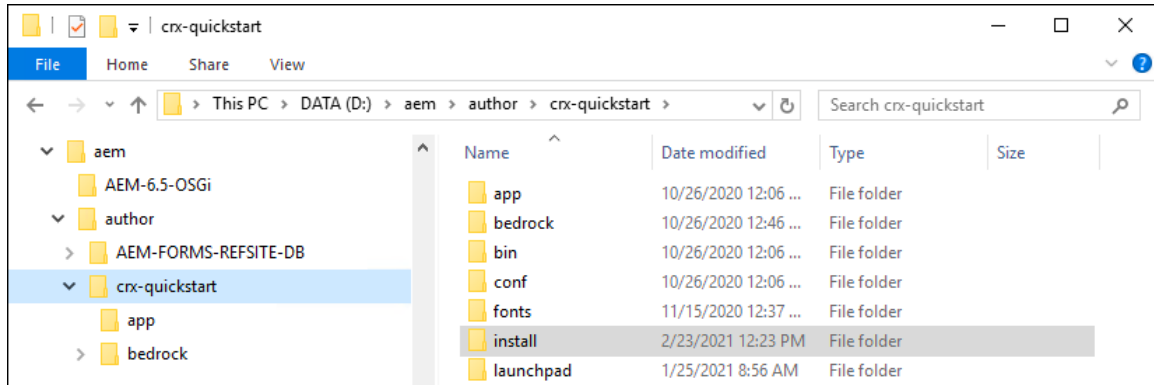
crx-quickstart

File Home Share View

This PC > DATA (D:) > aem > author > crx-quickstart >

Search crx-quickstart

aem
AEM-6.5-OSGi
author
AEM-FORMS-REFSITE-DB
crx-quickstart
app
bedrock

| Name | Date modified | Type | Size |
|---|---|---|---|
| app | 10/26/2020 12:06 ... | File folder | |
| bedrock | 10/26/2020 12:46 ... | File folder | |
| bin | 10/26/2020 12:06 ... | File folder | |
| conf | 10/26/2020 12:06 ... | File folder | |
| fonts | 11/15/2020 12:37 ... | File folder | |
| install | 2/23/2021 12:23 PM | File folder | |
| launchpad | 1/25/2021 8:56 AM | File folder | |